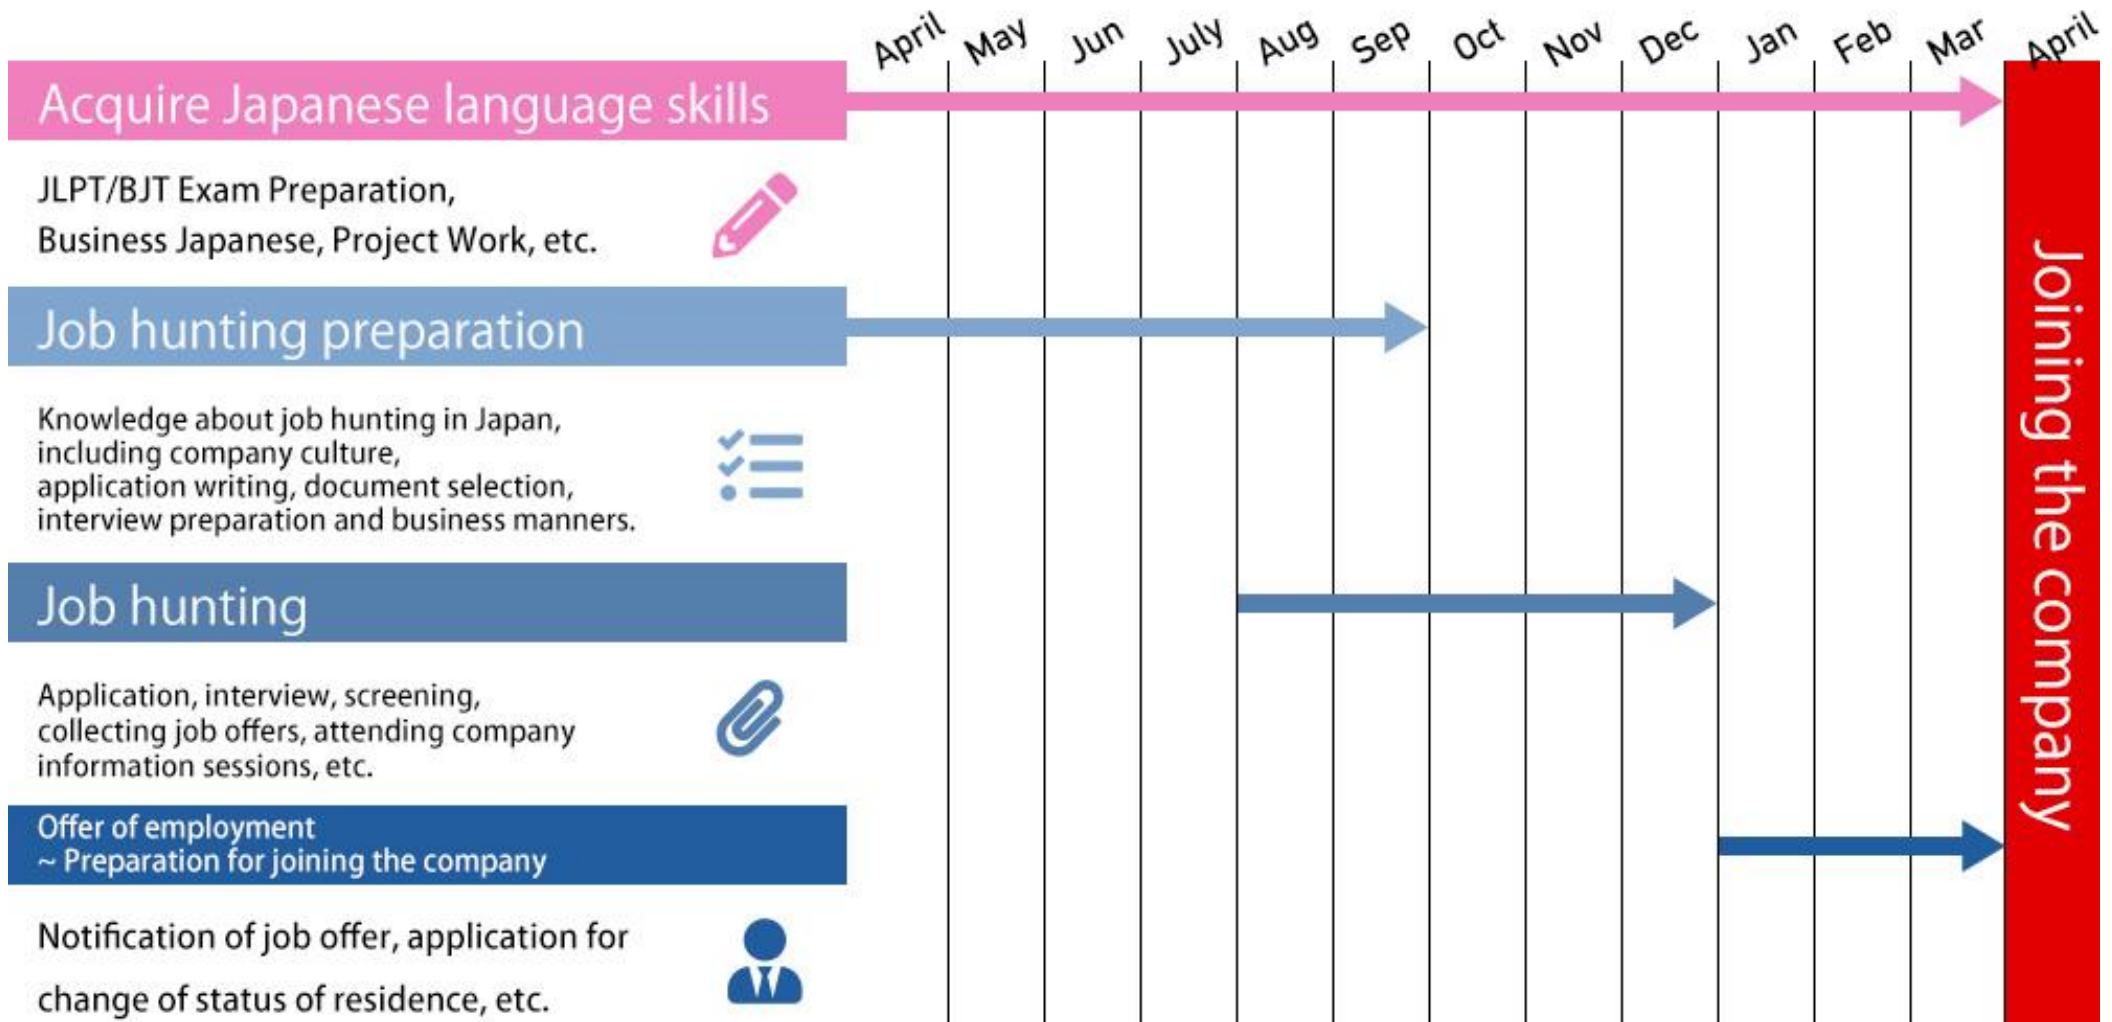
April May Jun July Aug Sep Oct Nov Dec Jan Feb Mar April

Acquire Japanese language skills

JLPT/BJT Exam Preparation, Business Japanese, Project Work, etc.

Job hunting preparation

Knowledge about job hunting in Japan, including company culture, application writing, document selection, interview preparation and business manners.

Job hunting

Application, interview, screening, collecting job offers, attending company information sessions, etc.

Offer of employment
~ Preparation for joining the company

Notification of job offer, application for change of status of residence, etc.

Joining the company